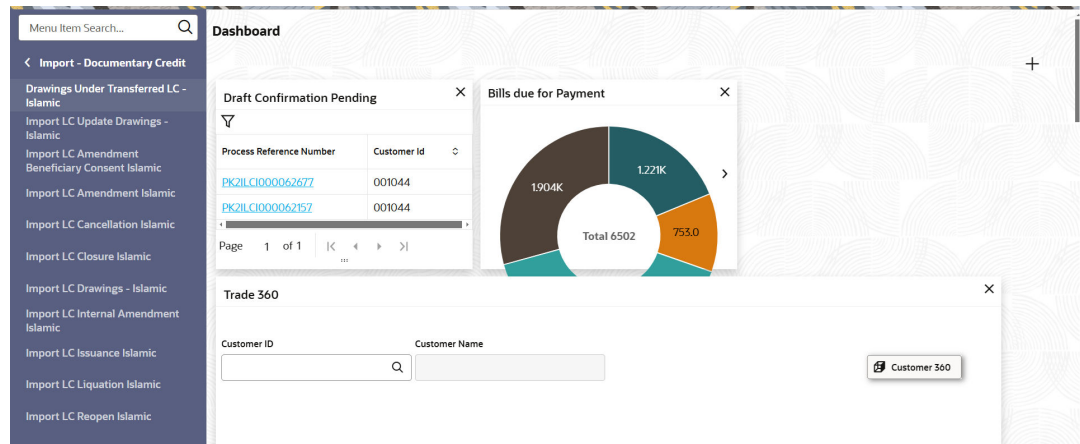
Menu Item Search...

Import - Documentary Credit

Drawings Under Transferred LC - Islamic

Import LC Update Drawings - Islamic

Import LC Amendment Beneficiary Consent Islamic

Import LC Amendment Islamic

Import LC Cancellation Islamic

Import LC Closure Islamic

Import LC Drawings - Islamic

Import LC Internal Amendment Islamic

Import LC Issuance Islamic

Import LC Liquation Islamic

Import LC Reopen Islamic

Dashboard

+

Draft Confirmation Pending

| Process Reference Number | Customer Id |
|---|---|
| PK2ILCI000062677 | 001044 |
| PK2ILCI000062157 | 001044 |

Page 1 of 1

Bills due for Payment

1.904K

1.221K

753.0

Total 6502

Trade 360

Customer ID

Customer Name

Customer 360